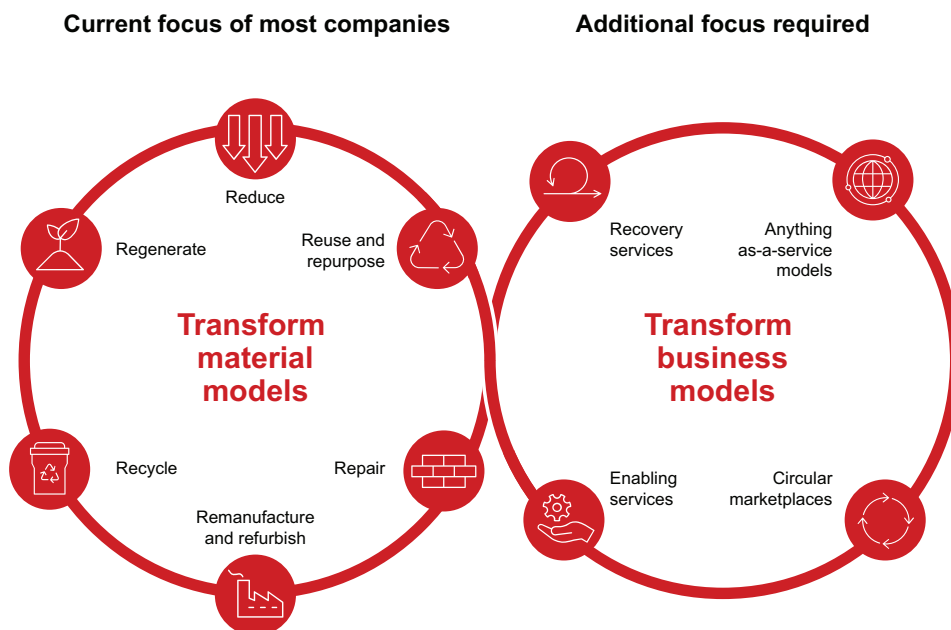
Current focus of most companies

Additional focus required

Reduce

Regenerate

Reuse and repurpose

Transform material models

Recycle

Repair

Remanufacture and refurbish

Recovery services

Anything as-a-service models

Transform business models

Enabling services

Circular marketplaces